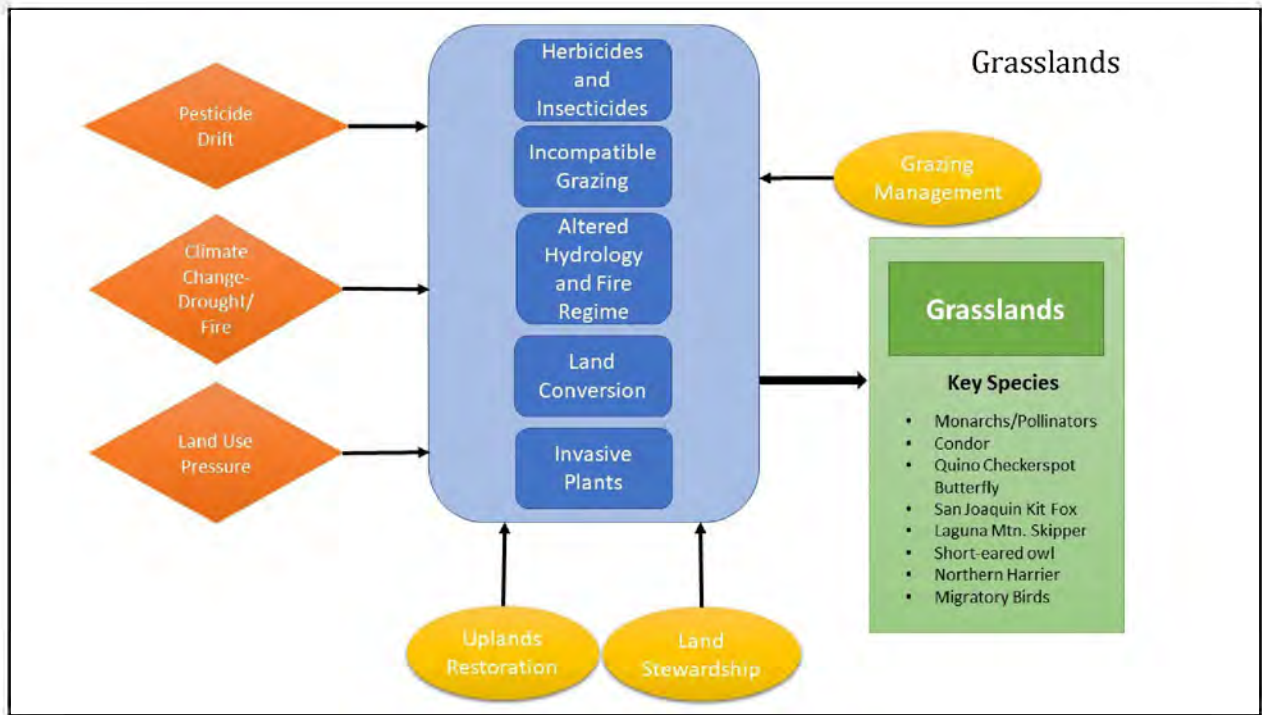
Grasslands

Pesticide Drift

Climate Change-Drought/ Fire

Land Use Pressure

Herbicides and Insecticides

Incompatible Grazing

Altered Hydrology and Fire Regime

Land Conversion

Invasive Plants

Grazing Management

Grasslands

Key Species

- Monarchs/Pollinators
- Condor
- Quino Checkerspot Butterfly
- San Joaquin Kit Fox
- Laguna Mtn. Skipper
- Short-eared owl
- Northern Harrier
- Migratory Birds

Uplands Restoration

Land Stewardship